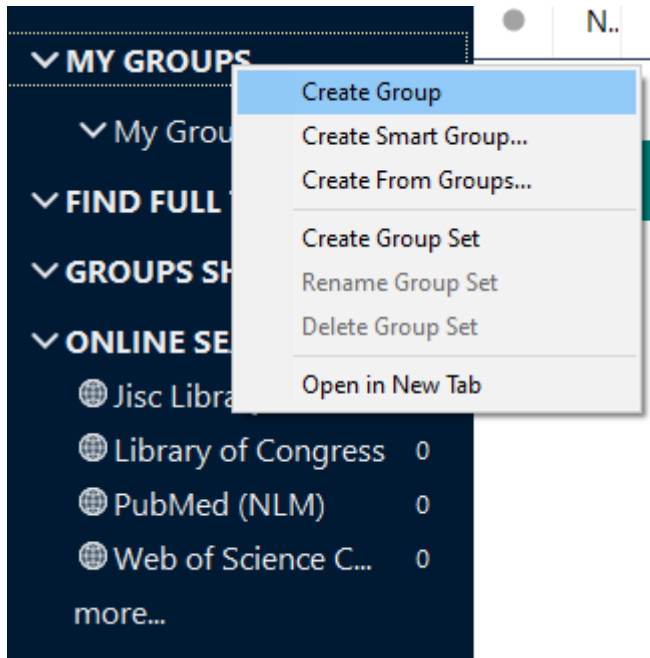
N...

MY GROUPS

My Grou

FIND FULL T

GROUPS SH

ONLINE SE

Jisc Libra

Library of Congress 0

PubMed (NLM) 0

Web of Science C... 0

more...

Create Group

Create Smart Group...

Create From Groups...

Create Group Set

Rename Group Set

Delete Group Set

Open in New Tab